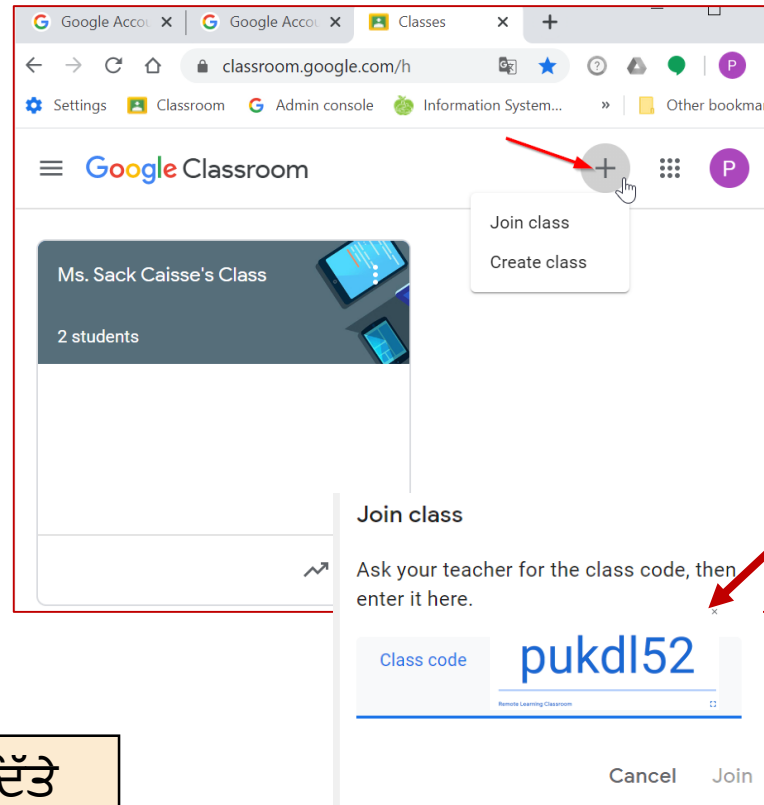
Google Accou ×
Google Accou ×
Classes ×
+
classroom.google.com/h
P
Settings
Classroom
Admin console
Information System...
»
Other bookmar

Google Classroom
+
P
Join class
Create class

Ms. Sack Caisse's Class
2 students

Join class

Ask your teacher for the class code, then enter it here.

Class code
pukdl52
Remote Learning Classroom

Cancel
Join

ਓੱੜੇ